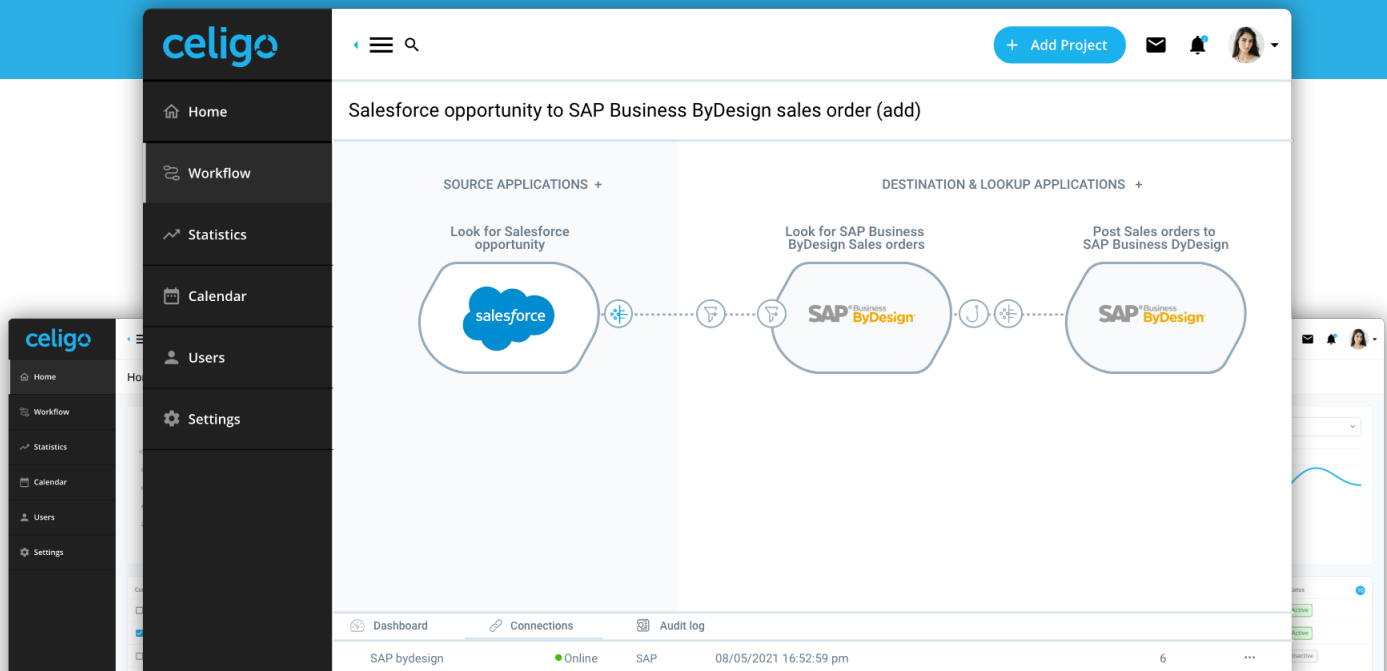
celigo

Home
Workflow
Statistics
Calendar
Users
Settings

+ Add Project

Salesforce opportunity to SAP Business ByDesign sales order (add)

SOURCE APPLICATIONS +

DESTINATION & LOOKUP APPLICATIONS +

Look for Salesforce opportunity

salesforce

Look for SAP Business ByDesign Sales orders

SAP Business ByDesign

Post Sales orders to SAP Business DyDesign

SAP Business ByDesign

Dashboard
Connections
Audit log

SAP bydesign
Online
SAP
08/05/2021 16:52:59 pm
6

celigo

Home
Workflow
Statistics
Calendar
Users
Settings

Ho

Active
Active
Inactive